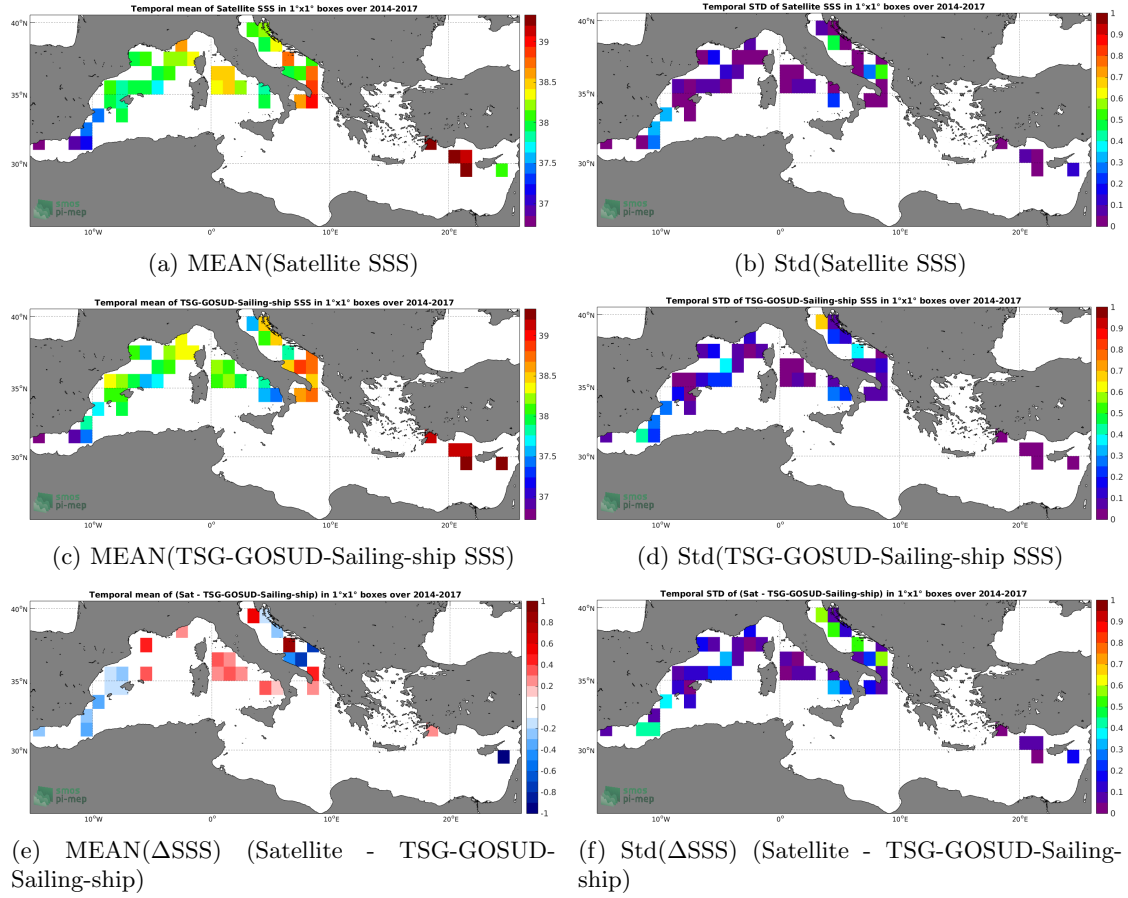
Temporal mean of Satellite SSS in 1°x1° boxes over 2014-2017

40°N
35°N
30°N
10°W
0°
10°E
20°E
39
38.5
38
37.5
37
smos pi-mep

(a) MEAN(Satellite SSS)

Temporal STD of Satellite SSS in 1°x1° boxes over 2014-2017

40°N
35°N
30°N
10°W
0°
10°E
20°E
1
0.9
0.8
0.7
0.6
0.5
0.4
0.3
0.2
0.1
0
smos pi-mep

(b) Std(Satellite SSS)

Temporal mean of TSG-GOSUD-Sailing-ship SSS in 1°x1° boxes over 2014-2017

40°N
35°N
30°N
10°W
0°
10°E
20°E
39
38.5
38
37.5
37
smos pi-mep

(c) MEAN(TSG-GOSUD-Sailing-ship SSS)

Temporal STD of TSG-GOSUD-Sailing-ship SSS in 1°x1° boxes over 2014-2017

40°N
35°N
30°N
10°W
0°
10°E
20°E
1
0.9
0.8
0.7
0.6
0.5
0.4
0.3
0.2
0.1
0
smos pi-mep

(d) Std(TSG-GOSUD-Sailing-ship SSS)

Temporal mean of (Sat - TSG-GOSUD-Sailing-ship) in 1°x1° boxes over 2014-2017

40°N
35°N
30°N
10°W
0°
10°E
20°E
1
0.8
0.6
0.4
0.2
0
-0.2
-0.4
-0.6
-0.8
-1
smos pi-mep

(e) MEAN(ΔSSS) (Satellite - TSG-GOSUD-Sailing-ship)

Temporal STD of (Sat - TSG-GOSUD-Sailing-ship) in 1°x1° boxes over 2014-2017

40°N
35°N
30°N
10°W
0°
10°E
20°E
1
0.9
0.8
0.7
0.6
0.5
0.4
0.3
0.2
0.1
0
smos pi-mep

(f) Std(ΔSSS) (Satellite - TSG-GOSUD-Sailing-ship)